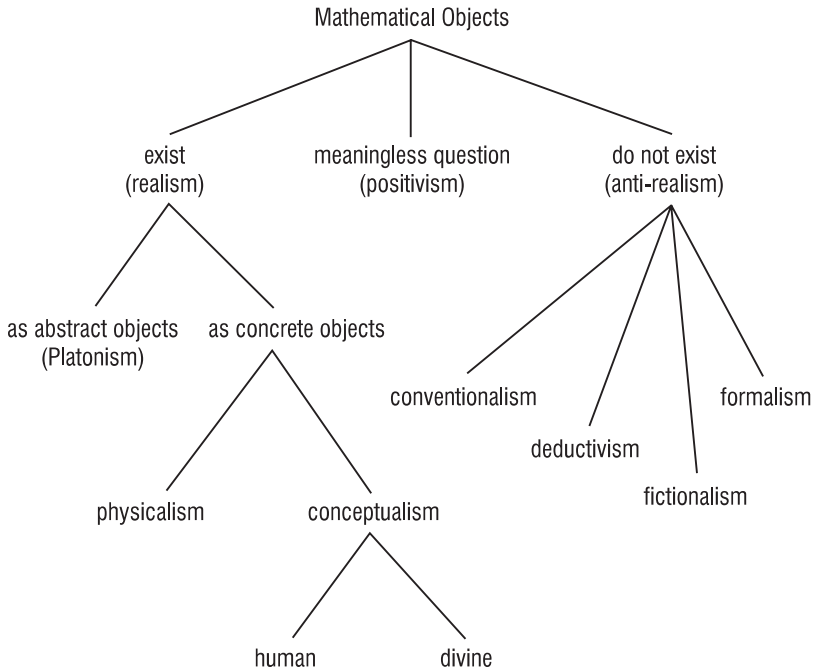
Mathematical Objects

exist
(realism)

meaningless question
(positivism)

do not exist
(anti-realism)

as abstract objects
(Platonism)

as concrete objects

physicalism

conceptualism

human

divine

conventionalism

deductivism

fictionalism

formalism